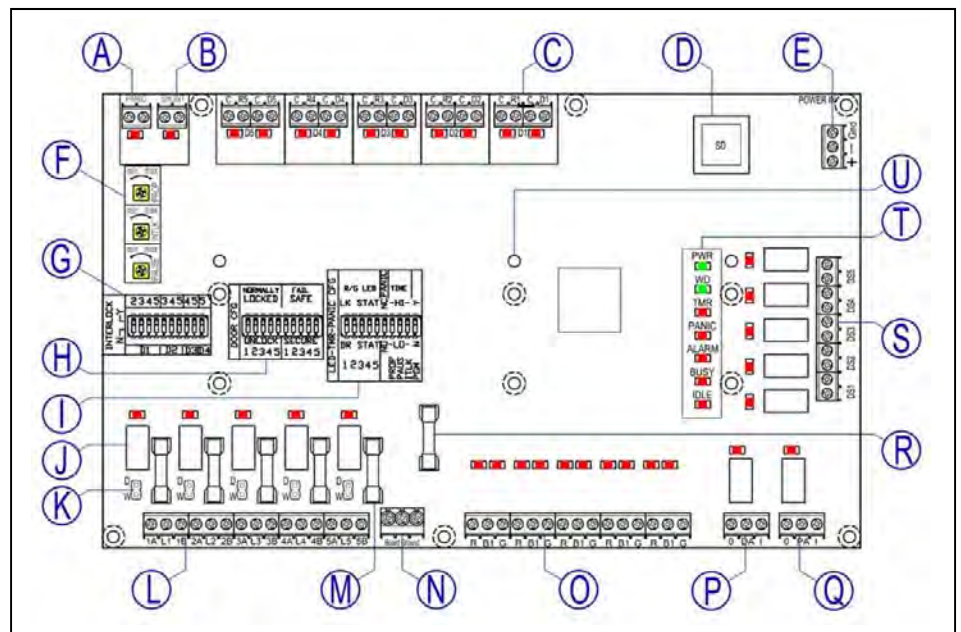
A
B
C
D
E
F
G
H
I
J
K
L
M
N
O
P
Q
R
S
T
U
POWER IN
S0
INTERLOCK
2345 345 45 5
B1 B2 B3 B4
DOOR CFG
NORMALLY LOCKED
UNLOCK
12345
FAIL SAFE
SECURE
12345
LED-TMR-PANIC CFG
R/G LED
LK STAT
BR STAT
TIME
-HI-
-LO-
12345
PWR
WD
TMR
PANIC
ALARM
BUSY
IDLE
1A L1 1B 2A L2 2B 3A L3 3B 4A L4 4B 5A L5 5B
R G1 G R G1 G R G1 G R G1 G R G1 G
0 OA I
0 PA I